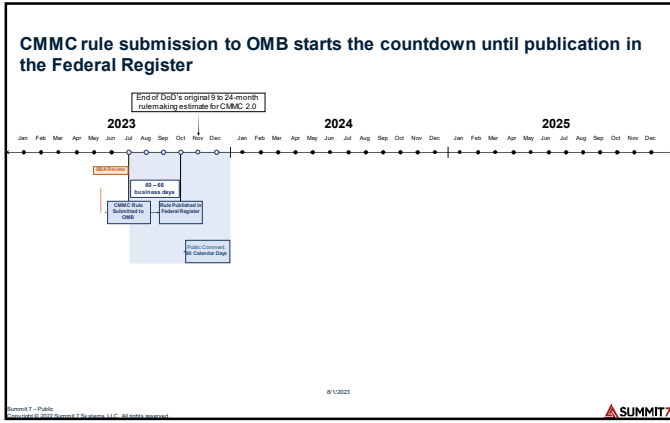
CMMC rule submission to OMB starts the countdown until publication in the Federal Register

End of DoD's original 9 to 24-month rulemaking estimate for CMMC 2.0

2023

Jan Feb Mar Apr May Jun Jul Aug Sep Oct Nov Dec

2024

Jan Feb Mar Apr May Jun Jul Aug Sep Oct Nov Dec

2025

Jan Feb Mar Apr May Jun Jul Aug Sep Oct Nov Dec

SBA Review

60 – 65 business days

CMMC Rule Submitted to OMB

Rule Published in Federal Register

Public Comment 60 Calendar Days

8/1/2023

Summit 7 – Public
Copyright © 2022 Summit 7 Systems, LLC. All rights reserved.

SUMMIT7